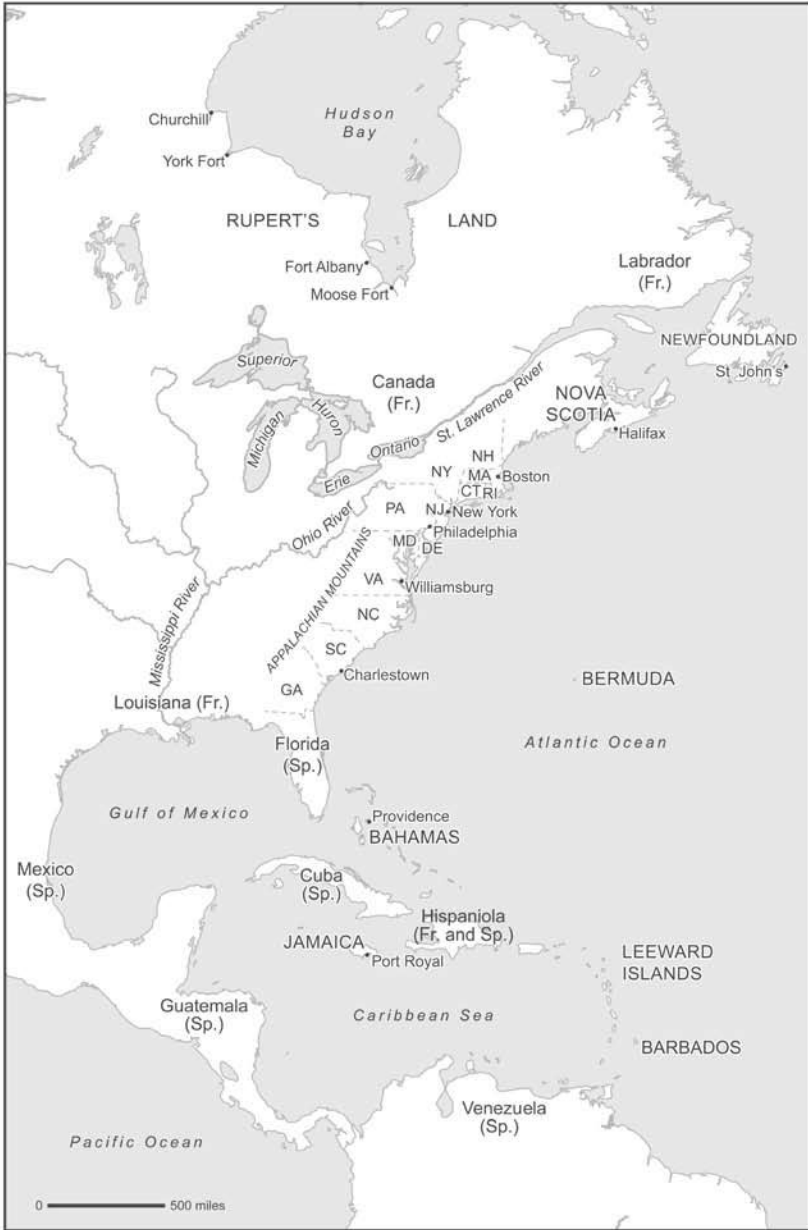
Churchill
Hudson Bay
York Fort
RUPERT'S LAND
Fort Albany
Moose Fort
Labrador (Fr.)
NEWFOUNDLAND
St. John's
Superior
Canada (Fr.)
Michigan
Huron
Ontario
St. Lawrence River
NOVA SCOTIA
Halifax
Erie
NH
NY
MA
Boston
CT
RI
PA
NJ
New York
Philadelphia
Ohio River
MD
DE
APPALACHIAN MOUNTAINS
VA
Williamsburg
Mississippi River
NC
SC
Charlestown
GA
Louisiana (Fr.)
BERMUDA
Florida (Sp.)
Atlantic Ocean
Gulf of Mexico
Providence
BAHAMAS
Mexico (Sp.)
Cuba (Sp.)
Hispaniola (Fr. and Sp.)
JAMAICA
Port Royal
LEEWARD ISLANDS
Guatemala (Sp.)
Caribbean Sea
BARBADOS
Venezuela (Sp.)
Pacific Ocean
0 500 miles